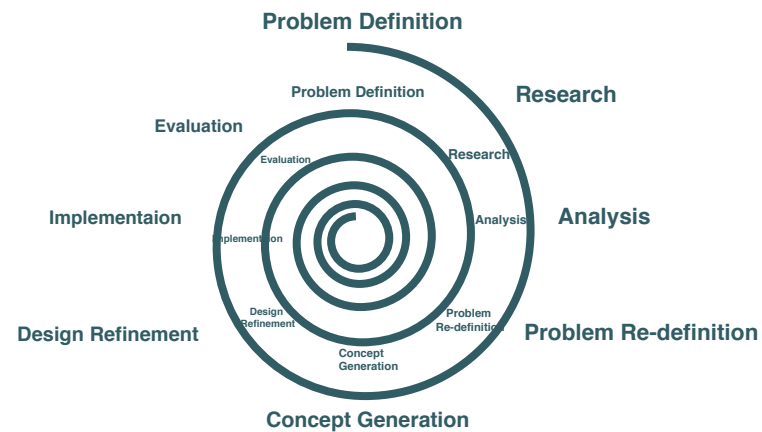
Problem Definition

Research

Analysis

Problem Re-definition

Concept Generation

Design Refinement

Implementaion

Evaluation

Problem Definition

Research

Analysis

Problem Re-definition

Concept Generation

Design Refinement

Implementation

Evaluation